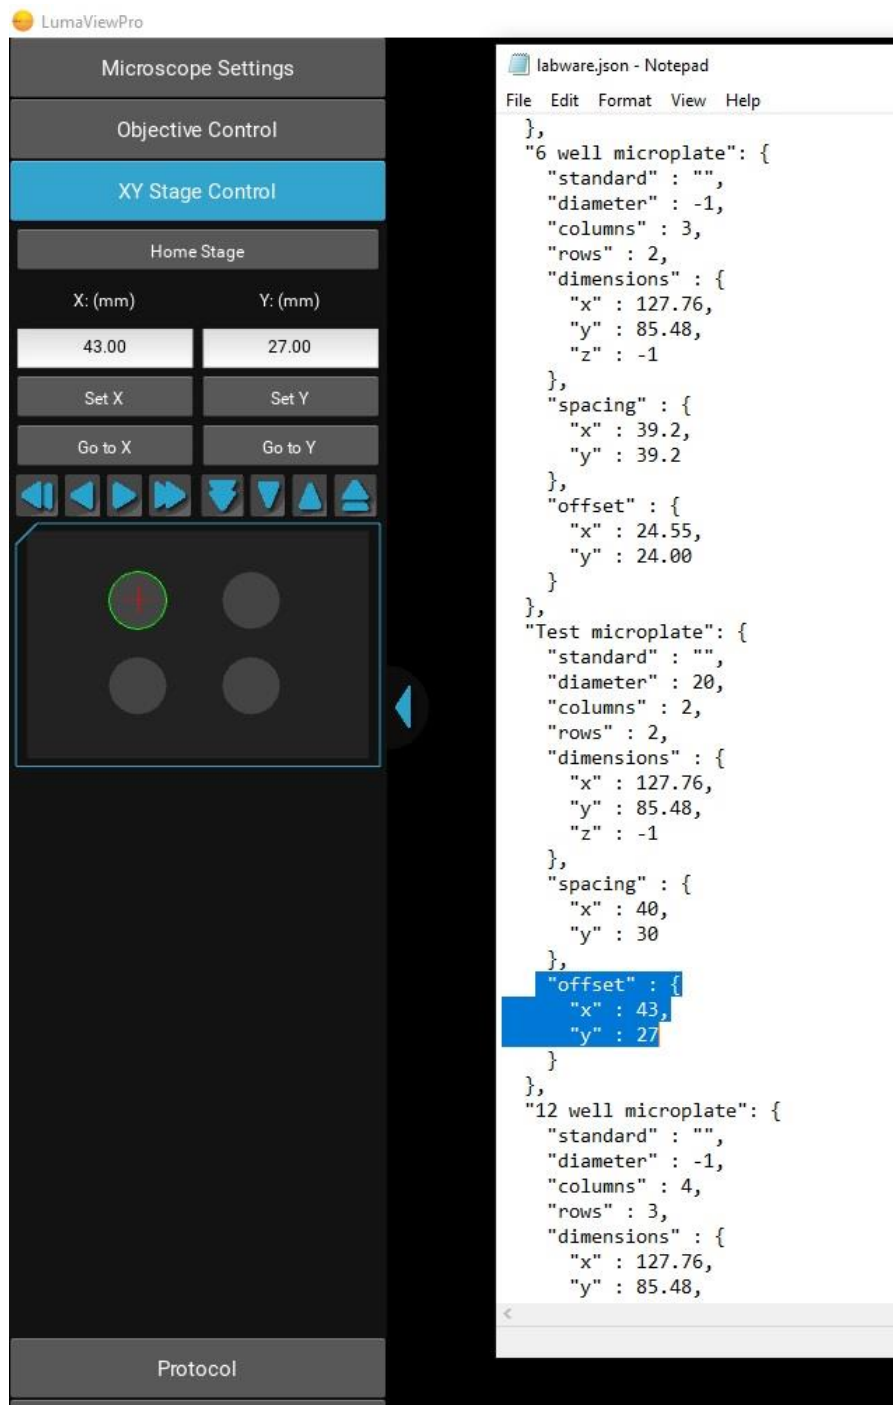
LumaViewPro

Microscope Settings

Objective Control

XY Stage Control

Home Stage

X: (mm)

Y: (mm)

43.00

27.00

Set X

Set Y

Go to X

Go to Y

labware.json - Notepad

File Edit Format View Help

```
  },
  "6 well microplate": {
    "standard" : "",
    "diameter" : -1,
    "columns" : 3,
    "rows" : 2,
    "dimensions" : {
      "x" : 127.76,
      "y" : 85.48,
      "z" : -1
    },
    "spacing" : {
      "x" : 39.2,
      "y" : 39.2
    },
    "offset" : {
      "x" : 24.55,
      "y" : 24.00
    }
  },
  "Test microplate": {
    "standard" : "",
    "diameter" : 20,
    "columns" : 2,
    "rows" : 2,
    "dimensions" : {
      "x" : 127.76,
      "y" : 85.48,
      "z" : -1
    },
    "spacing" : {
      "x" : 40,
      "y" : 30
    },
    "offset" : {
      "x" : 43,
      "y" : 27
    }
  },
  "12 well microplate": {
    "standard" : "",
    "diameter" : -1,
    "columns" : 4,
    "rows" : 3,
    "dimensions" : {
      "x" : 127.76,
      "y" : 85.48,
```

Protocol